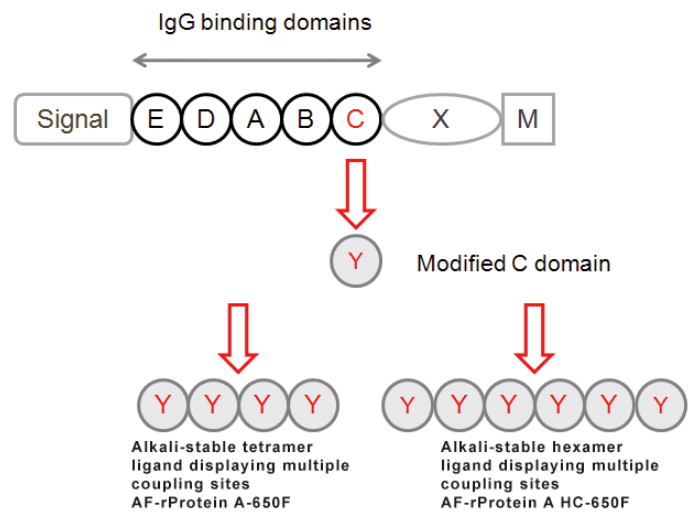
IgG binding domains

Signal E D A B C X M

Y

Modified C domain

Y Y Y Y

Alkali-stable tetramer ligand displaying multiple coupling sites
AF-rProtein A-650F

Y Y Y Y Y Y

Alkali-stable hexamer ligand displaying multiple coupling sites
AF-rProtein A HC-650F